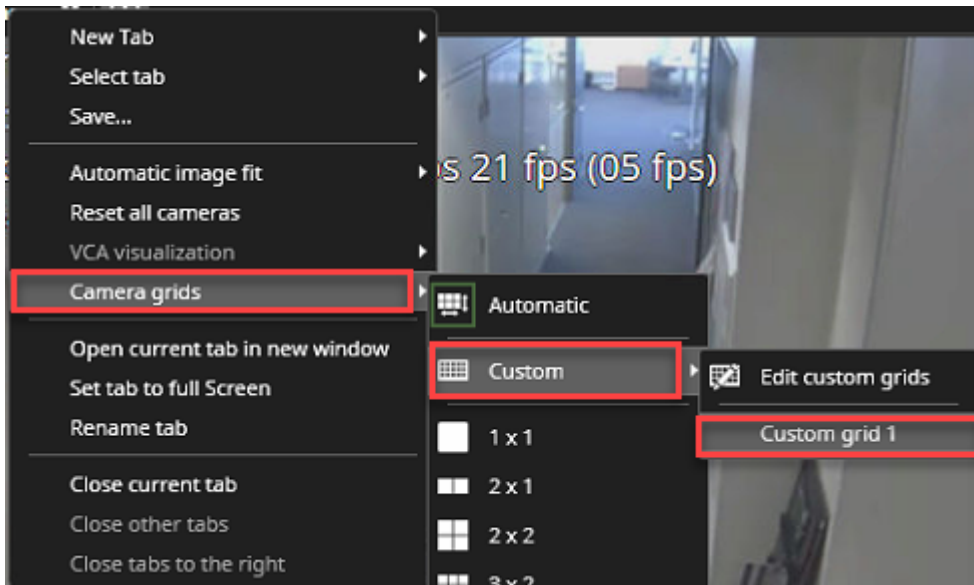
New Tab
Select tab
Save...
Automatic image fit
Reset all cameras
VCA visualization
Camera grids
Open current tab in new window
Set tab to full Screen
Rename tab
Close current tab
Close other tabs
Close tabs to the right

s 21 fps (05 fps)

Automatic
Custom
1 x 1
2 x 1
2 x 2
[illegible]

Edit custom grids
Custom grid 1